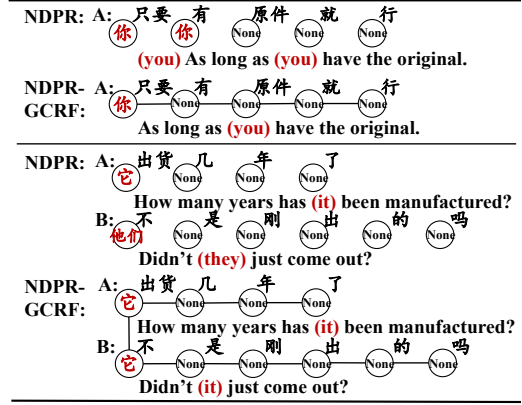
NDPR: A: 只要 有 原件 就 行
你 你 None None None
(you) As long as (you) have the original.

NDPR-GCRF: A: 只要 有 原件 就 行
你 None None None None
As long as (you) have the original.

NDPR: A: 出货 几 年 了
它 None None None
How many years has (it) been manufactured?
B: 不 是 刚 出 的 吗
他们 None None None None None
Didn't (they) just come out?

NDPR-GCRF: A: 出货 几 年 了
它 None None None
How many years has (it) been manufactured?
B: 不 是 刚 出 的 吗
它 None None None None None
Didn't (it) just come out?